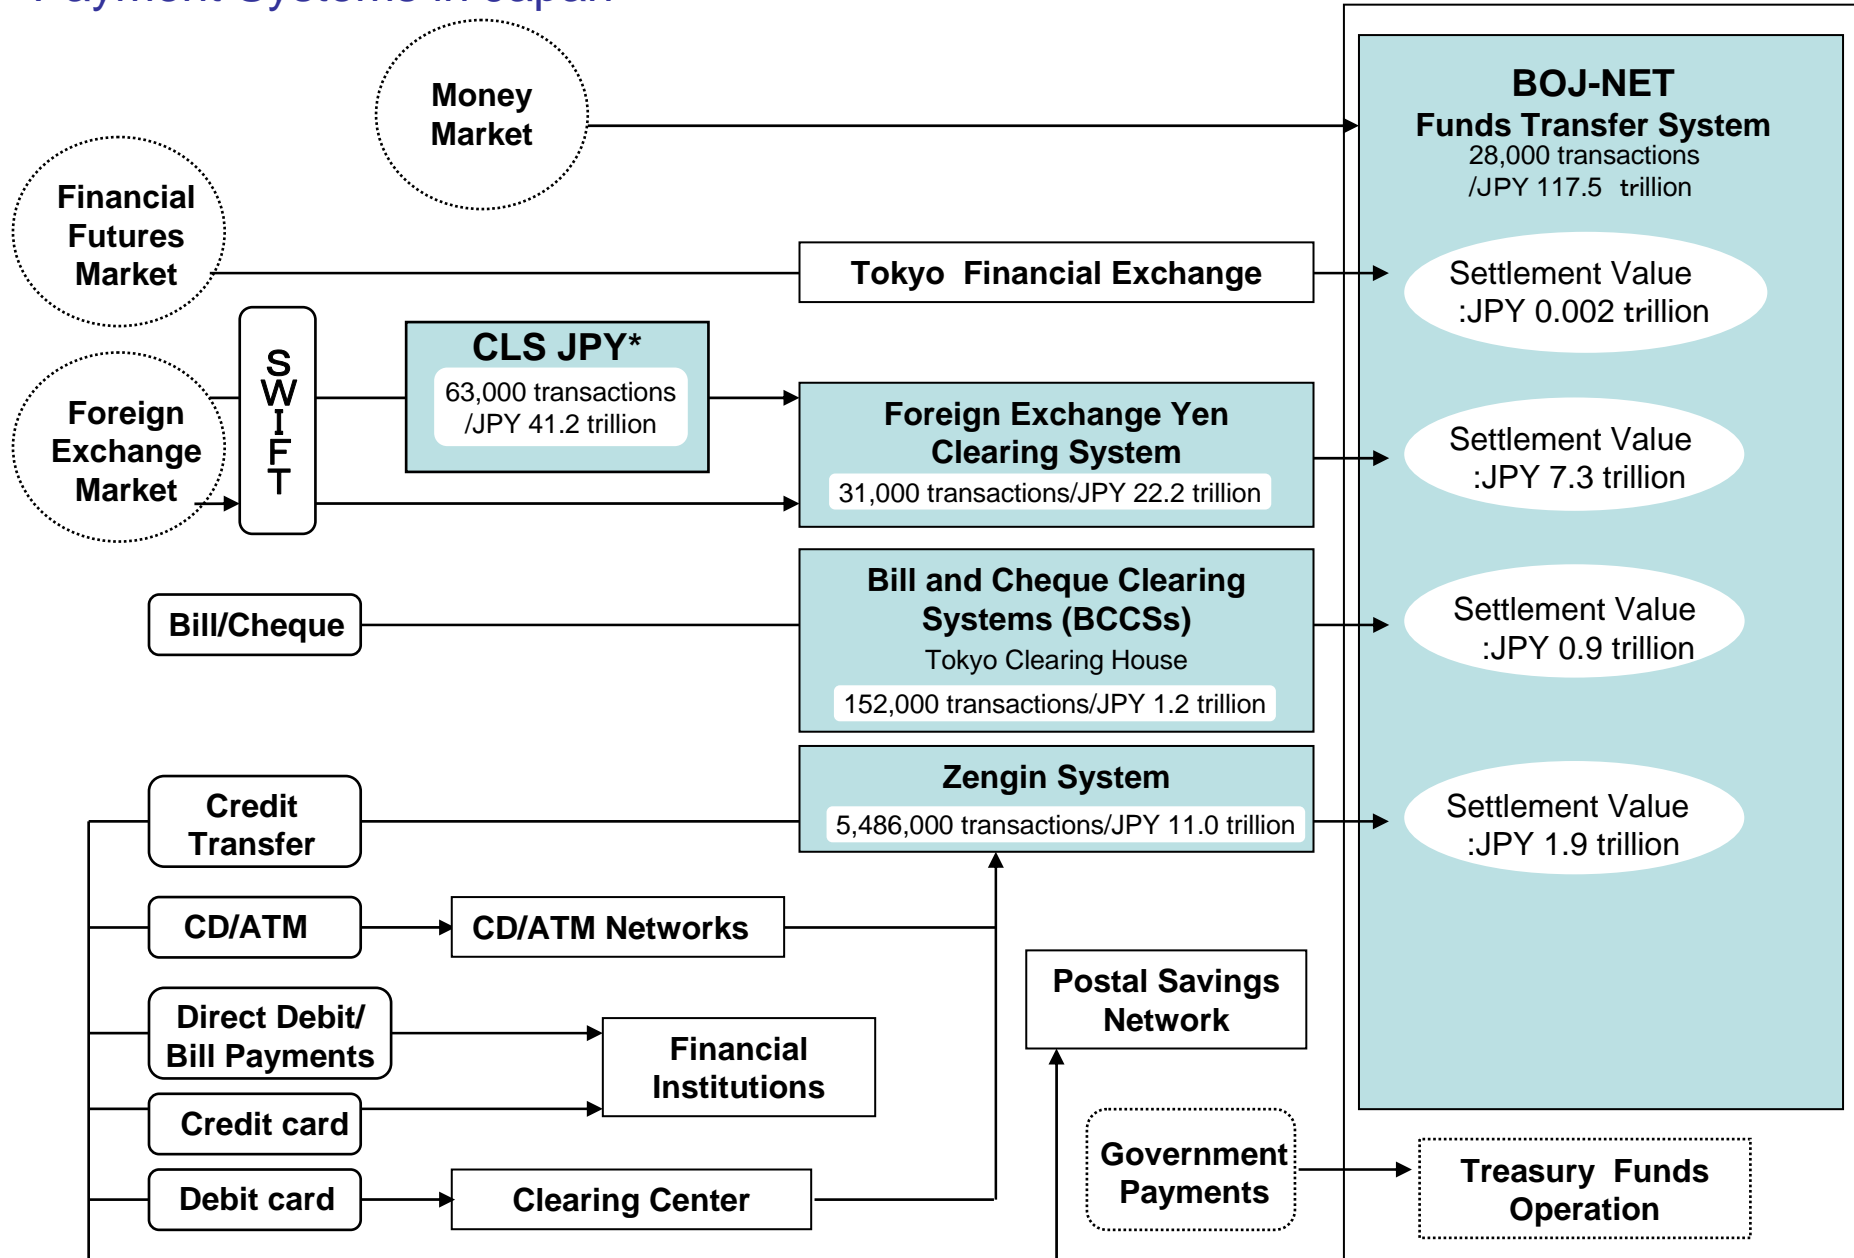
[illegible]

Money Market

Financial Futures Market

Foreign Exchange Market

SWIFT

CLS JPY*
63,000 transactions /JPY 41.2 trillion

Tokyo Financial Exchange

Foreign Exchange Yen Clearing System
31,000 transactions/JPY 22.2 trillion

Bill/Cheque

Bill and Cheque Clearing Systems (BCCSs)
Tokyo Clearing House
152,000 transactions/JPY 1.2 trillion

Credit Transfer

Zengin System
5,486,000 transactions/JPY 11.0 trillion

CD/ATM

CD/ATM Networks

Direct Debit/ Bill Payments

Financial Institutions

Credit card

Debit card

Clearing Center

Postal Savings Network

Government Payments

BOJ-NET
Funds Transfer System
28,000 transactions /JPY 117.5 trillion

Settlement Value :JPY 0.002 trillion

Settlement Value :JPY 7.3 trillion

Settlement Value :JPY 0.9 trillion

Settlement Value :JPY 1.9 trillion

Treasury Funds Operation